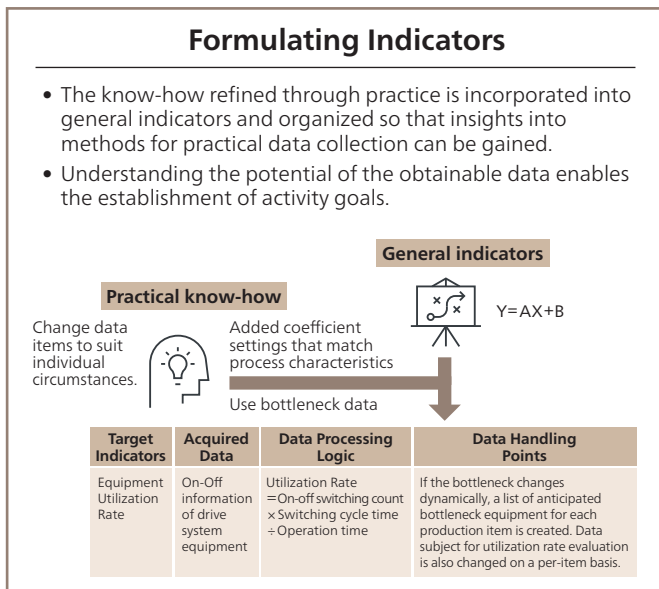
Formulating Indicators

• The know-how refined through practice is incorporated into general indicators and organized so that insights into methods for practical data collection can be gained.

• Understanding the potential of the obtainable data enables the establishment of activity goals.

General indicators

Y=AX+B

Practical know-how

Change data items to suit individual circumstances.

Added coefficient settings that match process characteristics

Use bottleneck data

| Target Indicators | Acquired Data | Data Processing Logic | Data Handling Points |
|---|---|---|---|
| Equipment Utilization Rate | On-Off information of drive system equipment | Utilization Rate =On-off switching count ×Switching cycle time ÷Operation time | If the bottleneck changes dynamically, a list of anticipated bottleneck equipment for each production item is created. Data subject for utilization rate evaluation is also changed on a per-item basis. |